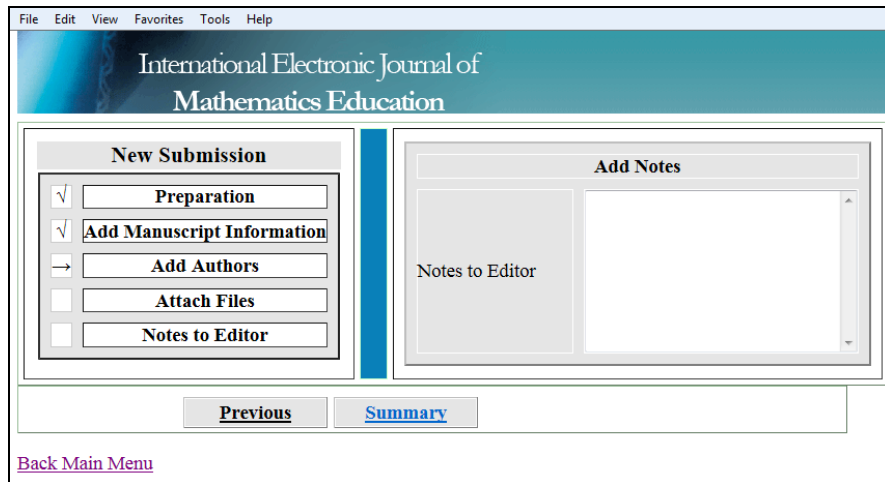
File Edit View Favorites Tools Help

International Electronic Journal of
Mathematics Education

New Submission

| | |
|---|---|
| √ | Preparation |
| √ | Add Manuscript Information |
| → | Add Authors |
| | Attach Files |
| | Notes to Editor |

Add Notes

Notes to Editor

Previous Summary

Back Main Menu